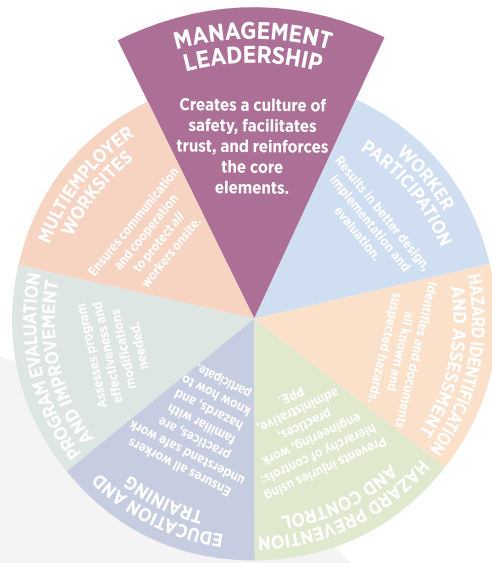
MANAGEMENT LEADERSHIP

Creates a culture of safety, facilitates trust, and reinforces the core elements.

WORKER PARTICIPATION

Results in better design, implementation and evaluation.

HAZARD IDENTIFICATION AND ASSESSMENT

Identifies and documents all known and suspected hazards.

HAZARD PREVENTION AND CONTROL

Prevents injuries using hierarchy of controls: engineering, work practices, administrative, PPE.

EDUCATION AND TRAINING

Ensures all workers understand safe work practices, are familiar with hazards, and know how to participate.

PROGRAM EVALUATION AND IMPROVEMENT

Assesses program effectiveness and modifies as needed.

MULTIEMPLOYER WORKSITES

Ensures communication and cooperation to protect all workers onsite.